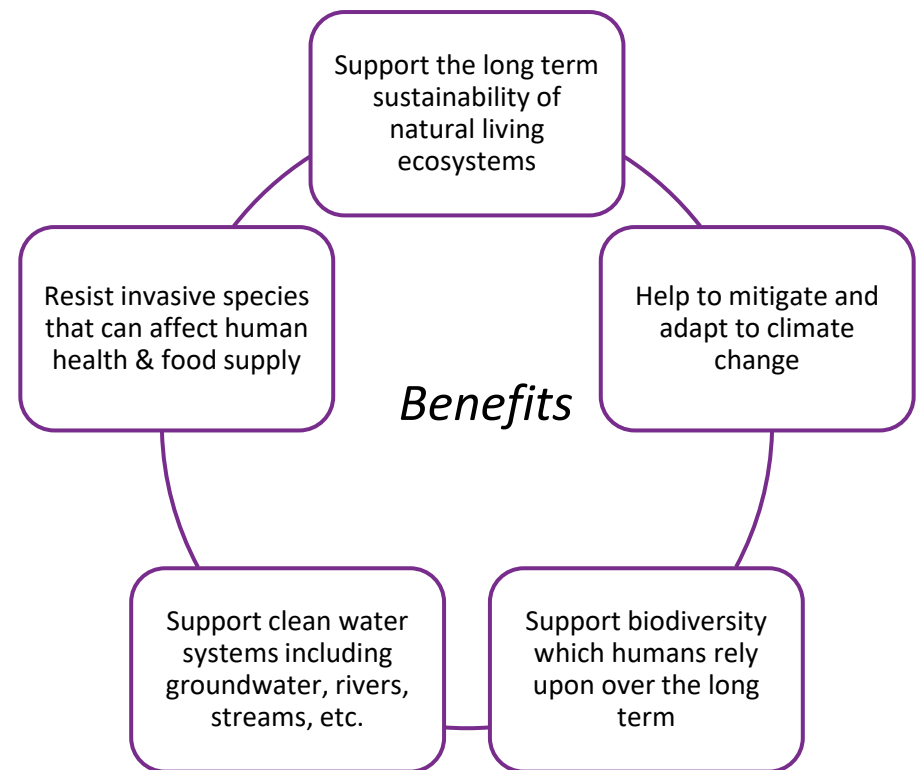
Support the long term sustainability of natural living ecosystems

Help to mitigate and adapt to climate change

Support biodiversity which humans rely upon over the long term

Support clean water systems including groundwater, rivers, streams, etc.

Resist invasive species that can affect human health & food supply

Benefits